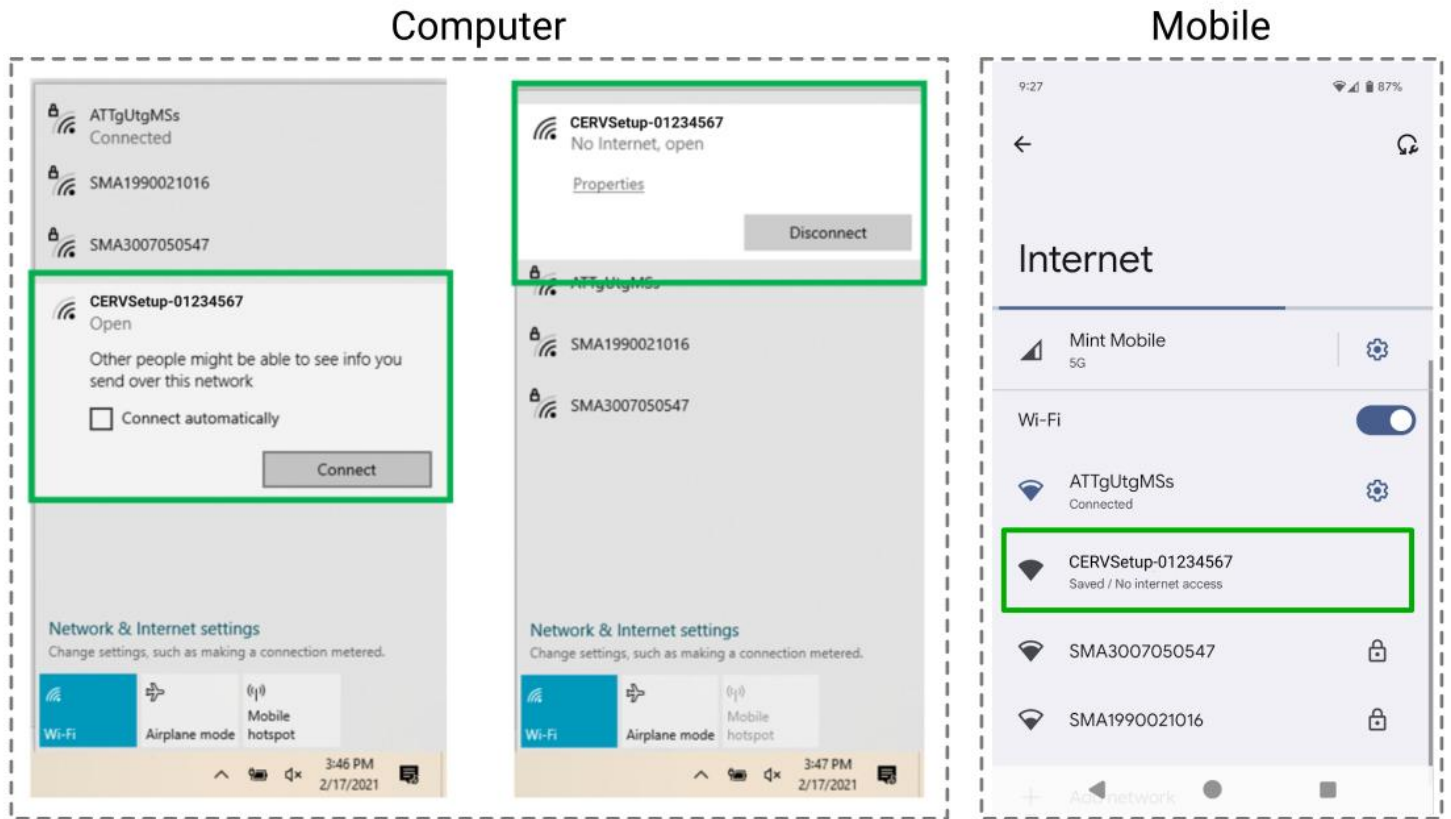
Computer

ATTgUtgMSs
Connected

SMA1990021016

SMA3007050547

CERVSetup-01234567
Open

Other people might be able to see info you send over this network

Connect automatically

Connect

Network & Internet settings
Change settings, such as making a connection metered.

Wi-Fi
Airplane mode
Mobile hotspot

3:46 PM
2/17/2021

CERVSetup-01234567
No Internet, open

Properties

Disconnect

ATTgUtgMSs

SMA1990021016

SMA3007050547

Network & Internet settings
Change settings, such as making a connection metered.

Wi-Fi
Airplane mode
Mobile hotspot

3:47 PM
2/17/2021

Mobile

9:27
87%

Internet

Mint Mobile
5G

Wi-Fi

ATTgUtgMSs
Connected

CERVSetup-01234567
Saved / No internet access

SMA3007050547

SMA1990021016

Add network